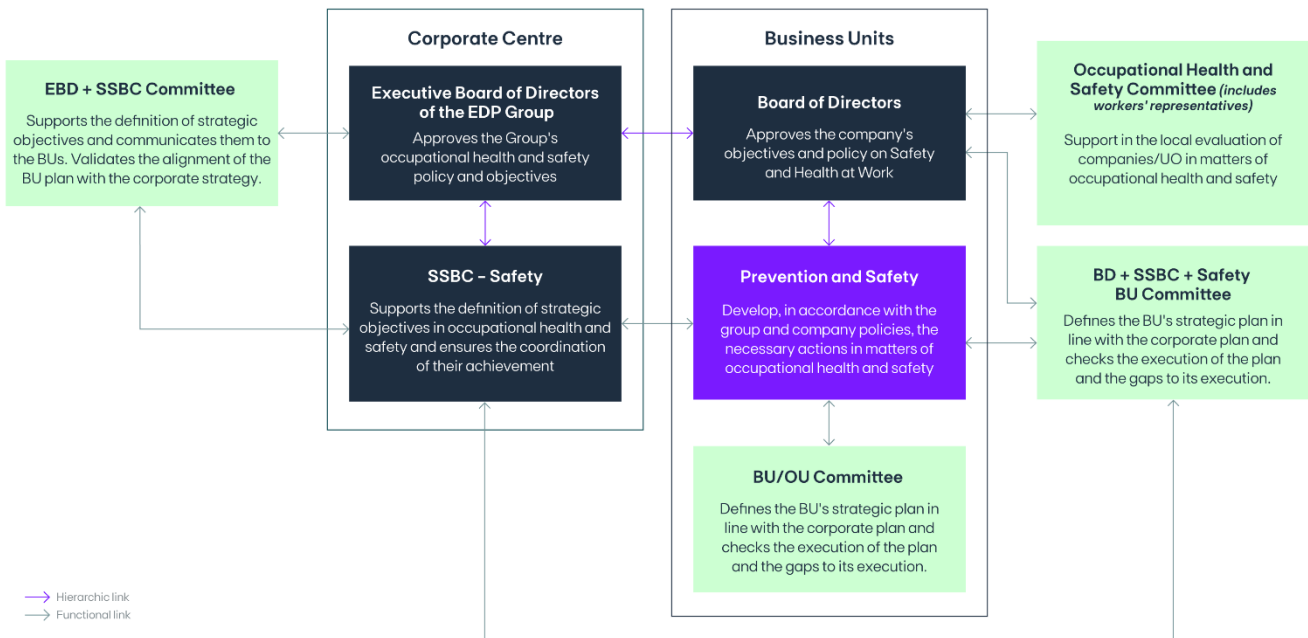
EBD + SSBC Committee

Supports the definition of strategic objectives and communicates them to the BUs. Validates the alignment of the BU plan with the corporate strategy.

Corporate Centre

Executive Board of Directors of the EDP Group

Approves the Group's occupational health and safety policy and objectives

SSBC - Safety

Supports the definition of strategic objectives in occupational health and safety and ensures the coordination of their achievement

Business Units

Board of Directors

Approves the company's objectives and policy on Safety and Health at Work

Prevention and Safety

Develop, in accordance with the group and company policies, the necessary actions in matters of occupational health and safety

BU/OU Committee

Defines the BU's strategic plan in line with the corporate plan and checks the execution of the plan and the gaps to its execution.

Occupational Health and Safety Committee (includes workers' representatives)

Support in the local evaluation of companies/UO in matters of occupational health and safety

BD + SSBC + Safety BU Committee

Defines the BU's strategic plan in line with the corporate plan and checks the execution of the plan and the gaps to its execution.

Hierarchic link
Functional link